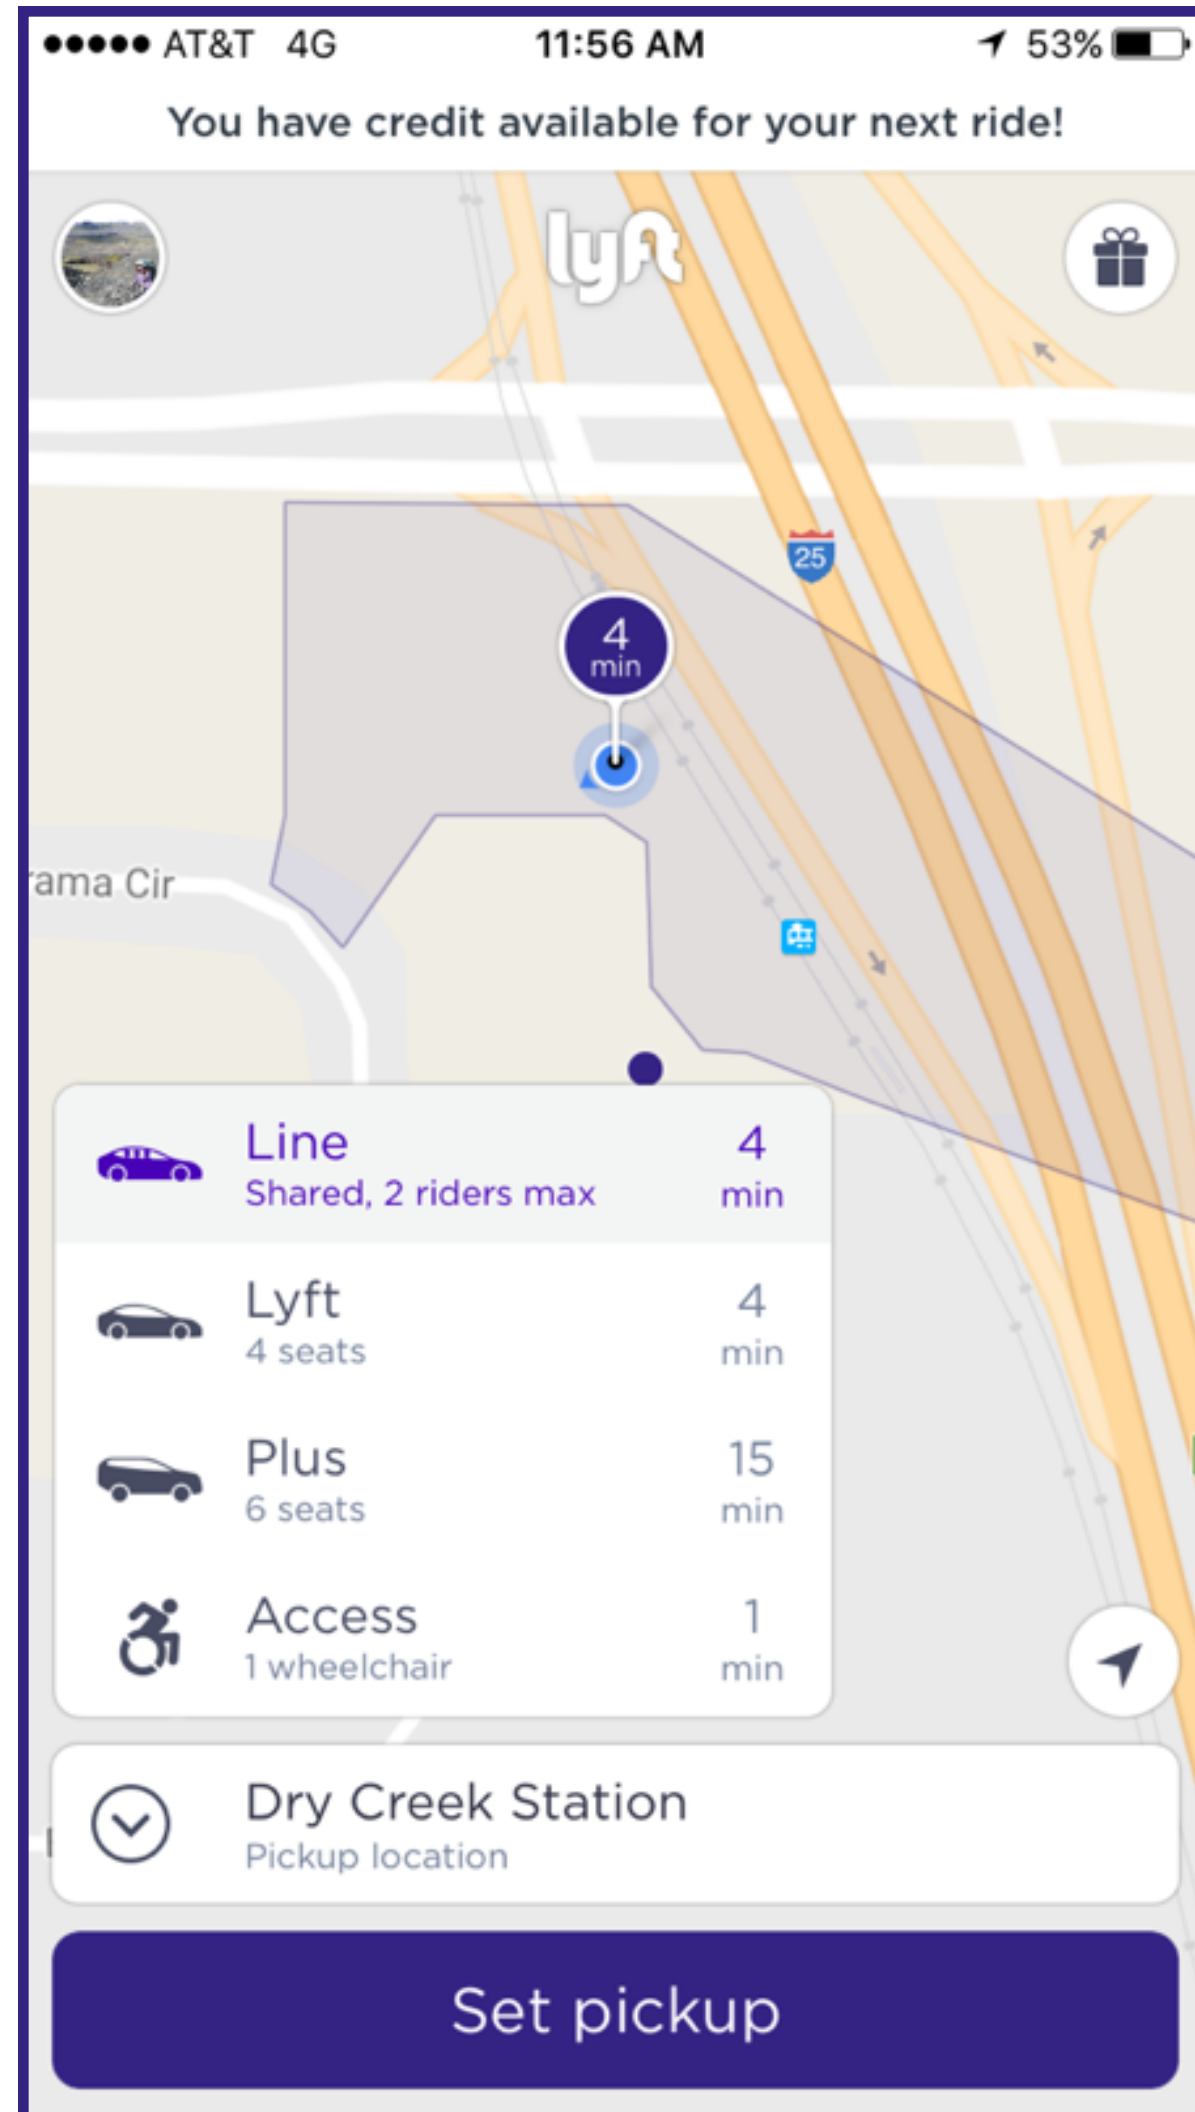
●●●●● AT&T 4G 11:56 AM 53%

You have credit available for your next ride!

lyft

25

4 min

ama Cir

Line
Shared, 2 riders max
4 min

Lyft
4 seats
4 min

Plus
6 seats
15 min

Access
1 wheelchair
1 min

Dry Creek Station
Pickup location

Set pickup